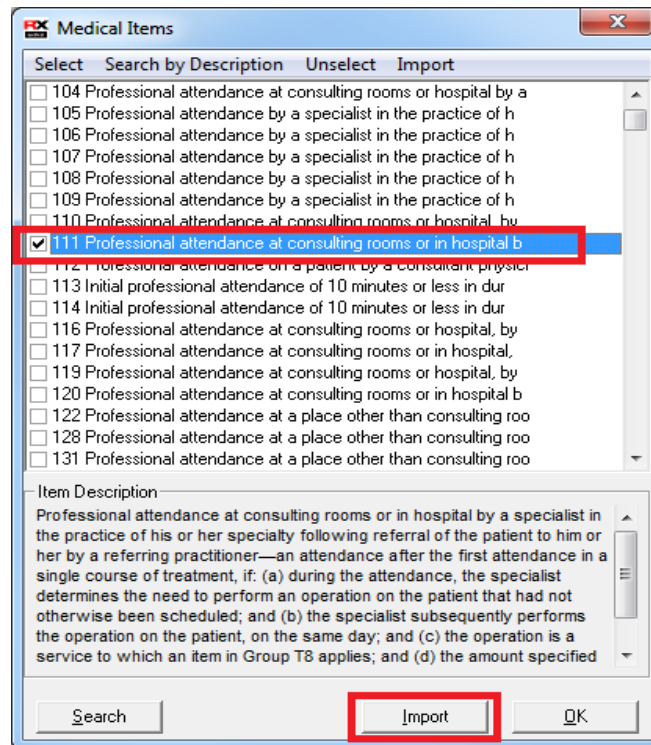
Medical Items

Select Search by Description Unselect Import

104 Professional attendance at consulting rooms or hospital by a
105 Professional attendance by a specialist in the practice of h
106 Professional attendance by a specialist in the practice of h
107 Professional attendance by a specialist in the practice of h
108 Professional attendance by a specialist in the practice of h
109 Professional attendance by a specialist in the practice of h
110 Professional attendance at consulting rooms or hospital, by
111 Professional attendance at consulting rooms or in hospital b
112 Professional attendance on a patient by a consultant physici
113 Initial professional attendance of 10 minutes or less in dur
114 Initial professional attendance of 10 minutes or less in dur
116 Professional attendance at consulting rooms or hospital, by
117 Professional attendance at consulting rooms or in hospital,
119 Professional attendance at consulting rooms or hospital, by
120 Professional attendance at consulting rooms or in hospital b
122 Professional attendance at a place other than consulting roo
128 Professional attendance at a place other than consulting roo
131 Professional attendance at a place other than consulting roo

Item Description

Professional attendance at consulting rooms or in hospital by a specialist in the practice of his or her specialty following referral of the patient to him or her by a referring practitioner—an attendance after the first attendance in a single course of treatment, if: (a) during the attendance, the specialist determines the need to perform an operation on the patient that had not otherwise been scheduled; and (b) the specialist subsequently performs the operation on the patient, on the same day; and (c) the operation is a service to which an item in Group T8 applies; and (d) the amount specified

Search Import OK